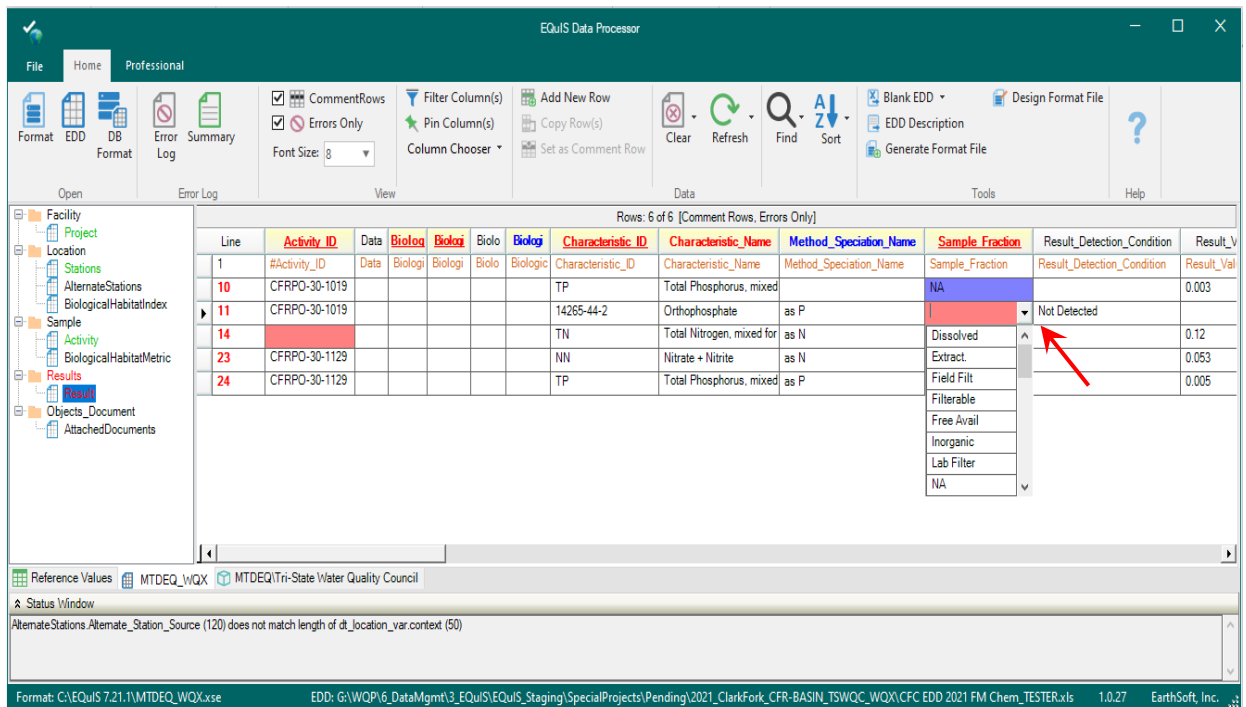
EQuIS Data Processor

File Home Professional

Format EDD DB Format
Open

Error Log Summary
Error Log

CommentRows
Errors Only
Font Size: 8
View

Filter Column(s)
Pin Column(s)
Column Chooser

Add New Row
Copy Row(s)
Set as Comment Row

Clear Refresh
Data

Find Sort

Blank EDD
EDD Description
Generate Format File
Design Format File
Tools

Help

Facility
Project
Location
Stations
AlternateStations
BiologicalHabitatIndex
Sample
Activity
BiologicalHabitatMetric
Results
Result
Objects_Document
AttachedDocuments

Rows: 6 of 6 [Comment Rows, Errors Only]

| Line | Activity_ID | Data | Biolog | Biologi | Biolo | Biologi | Characteristic_ID | Characteristic_Name | Method_Speciation_Name | Sample_Fraction | Result_Detection_Condition | Result_V |
|---|---|---|---|---|---|---|---|---|---|---|---|---|
| 1 | #Activity_ID | Data | Biologi | Biologi | Biolo | Biologic | Characteristic_ID | Characteristic_Name | Method_Speciation_Name | Sample_Fraction | Result_Detection_Condition | Result_Val |
| 10 | CFRPO-30-1019 | | | | | | TP | Total Phosphorus, mixed | | NA | | 0.003 |
| 11 | CFRPO-30-1019 | | | | | | 14265-44-2 | Orthophosphate | as P | | Not Detected | |
| 14 | | | | | | | TN | Total Nitrogen, mixed for | as N | | | 0.12 |
| 23 | CFRPO-30-1129 | | | | | | NN | Nitrate + Nitrite | as N | | | 0.053 |
| 24 | CFRPO-30-1129 | | | | | | TP | Total Phosphorus, mixed | as P | | | 0.005 |

Dissolved
Extract.
Field Filt
Filterable
Free Avail
Inorganic
Lab Filter
NA

Reference Values MTDEQ_WQX MTDEQ\Tri-State Water Quality Council

Status Window

AlternateStations.Alternate_Station_Source (120) does not match length of dt_location_var.context (50)

Format: C:\EQuIS 7.21.1\MTDEQ_WQX.xse EDD: G:\WQP\6_DataMgmt\3_EQuIS\EQuIS_Staging\SpecialProjects\Pending\2021_ClarkFork_CFR-BASIN_TSWQC_WQX\CFC EDD 2021 FM Chem_TESTER.xls 1.0.27 EarthSoft, Inc.